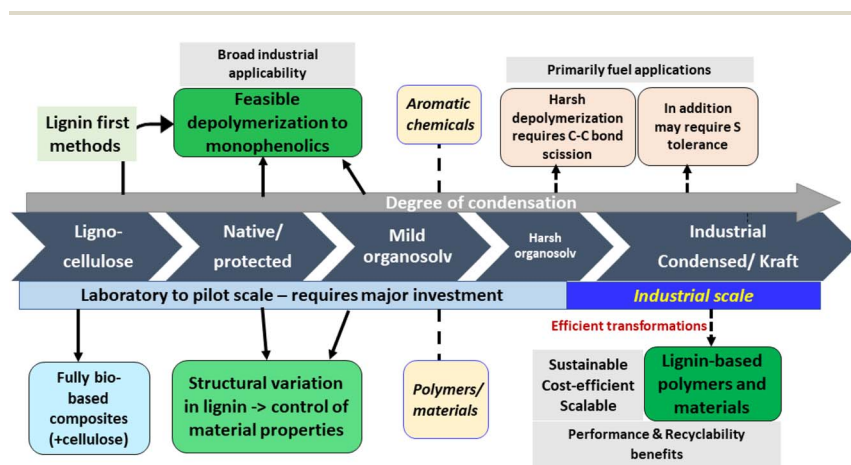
Broad industrial applicability

Lignin first methods

Feasible depolymerization to monophenolics

Aromatic chemicals

Primarily fuel applications

Harsh depolymerization requires C-C bond scission

In addition may require S tolerance

Degree of condensation

Ligno-cellulose

Native/ protected

Mild organosolv

Harsh organosolv

Industrial Condensed/ Kraft

Laboratory to pilot scale – requires major investment

Industrial scale

Efficient transformations

Fully bio-based composites (+cellulose)

Structural variation in lignin -> control of material properties

Polymers/ materials

Sustainable Cost-efficient Scalable

Lignin-based polymers and materials

Performance & Recyclability benefits